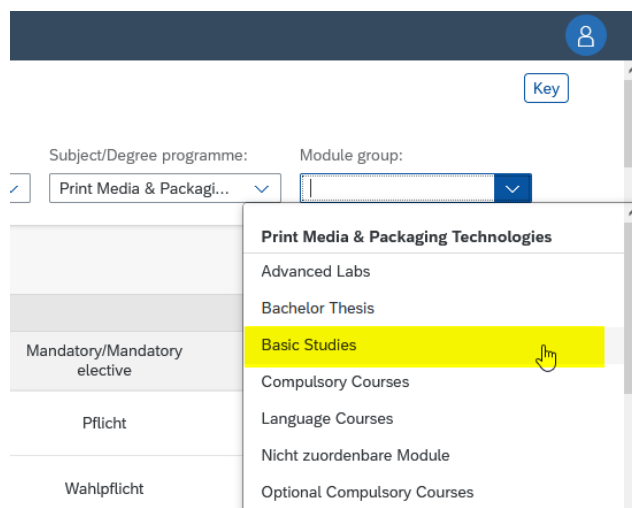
Key

Subject/Degree programme:

Print Media & Packagi...

Module group:

Mandatory/Mandatory elective

Pflicht

Wahlpflicht

Print Media & Packaging Technologies

Advanced Labs

Bachelor Thesis

Basic Studies

Compulsory Courses

Language Courses

Nicht zuordenbare Module

Optional Compulsory Courses